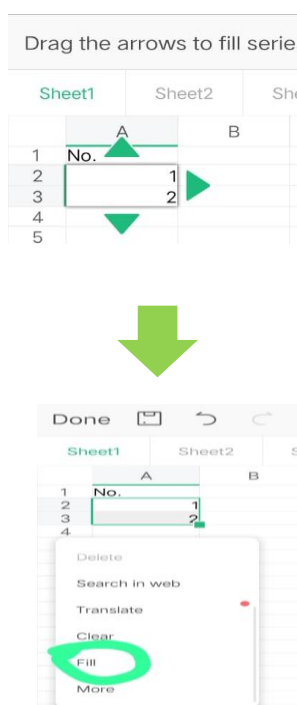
Drag the arrows to fill serie

Sheet1 Sheet2 She

| | A | B |
|---|---|---|
| 1 | No. | |
| 2 | 1 | |
| 3 | 2 | |
| 4 | | |
| 5 | | |

Done

Sheet1 Sheet2

| | A | B |
|---|---|---|
| 1 | No. | |
| 2 | 1 | |
| 3 | 2 | |
| 4 | | |

Delete
Search in web
Translate
Clear
Fill
More